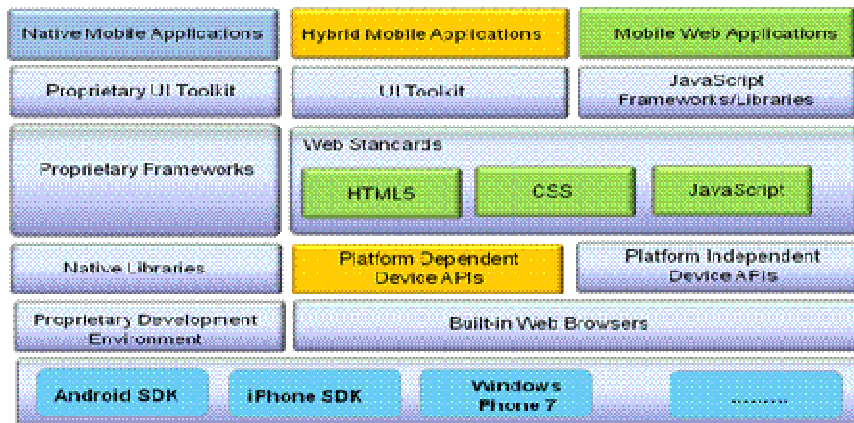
Native Mobile Applications

Hybrid Mobile Applications

Mobile Web Applications

Proprietary UI Toolkit

UI Toolkit

JavaScript Frameworks/Libraries

Proprietary Frameworks

Web Standards

HTML5

CSS

JavaScript

Native Libraries

Platform Dependent Device APIs

Platform Independent Device APIs

Proprietary Development Environment

Built-in Web Browsers

Android SDK

iPhone SDK

Windows Phone 7

.........